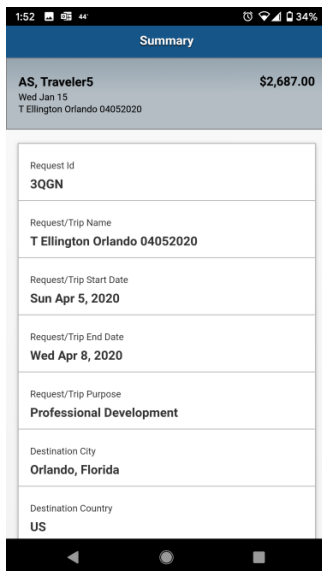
1:52 44' 34%

Summary

AS, Traveler5
Wed Jan 15
T Ellington Orlando 04052020

$2,687.00

Request Id
3QGN

Request/Trip Name
T Ellington Orlando 04052020

Request/Trip Start Date
Sun Apr 5, 2020

Request/Trip End Date
Wed Apr 8, 2020

Request/Trip Purpose
Professional Development

Destination City
Orlando, Florida

Destination Country
US